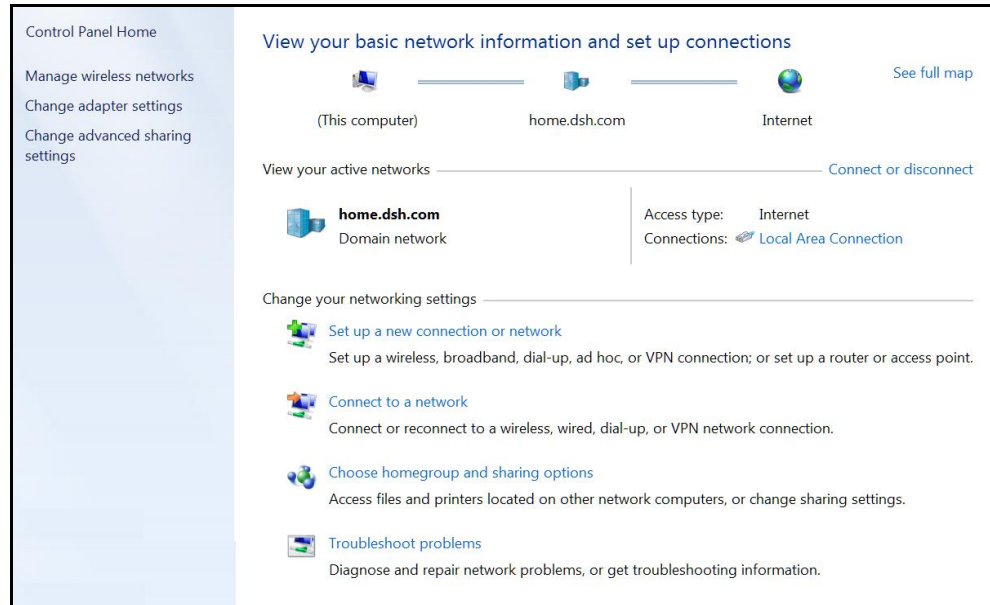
Control Panel Home

Manage wireless networks

Change adapter settings

Change advanced sharing settings

View your basic network information and set up connections

See full map

(This computer)

home.dsh.com

Internet

View your active networks

Connect or disconnect

home.dsh.com
Domain network

Access type: Internet
Connections: Local Area Connection

Change your networking settings

Set up a new connection or network
Set up a wireless, broadband, dial-up, ad hoc, or VPN connection; or set up a router or access point.

Connect to a network
Connect or reconnect to a wireless, wired, dial-up, or VPN network connection.

Choose homegroup and sharing options
Access files and printers located on other network computers, or change sharing settings.

Troubleshoot problems
Diagnose and repair network problems, or get troubleshooting information.